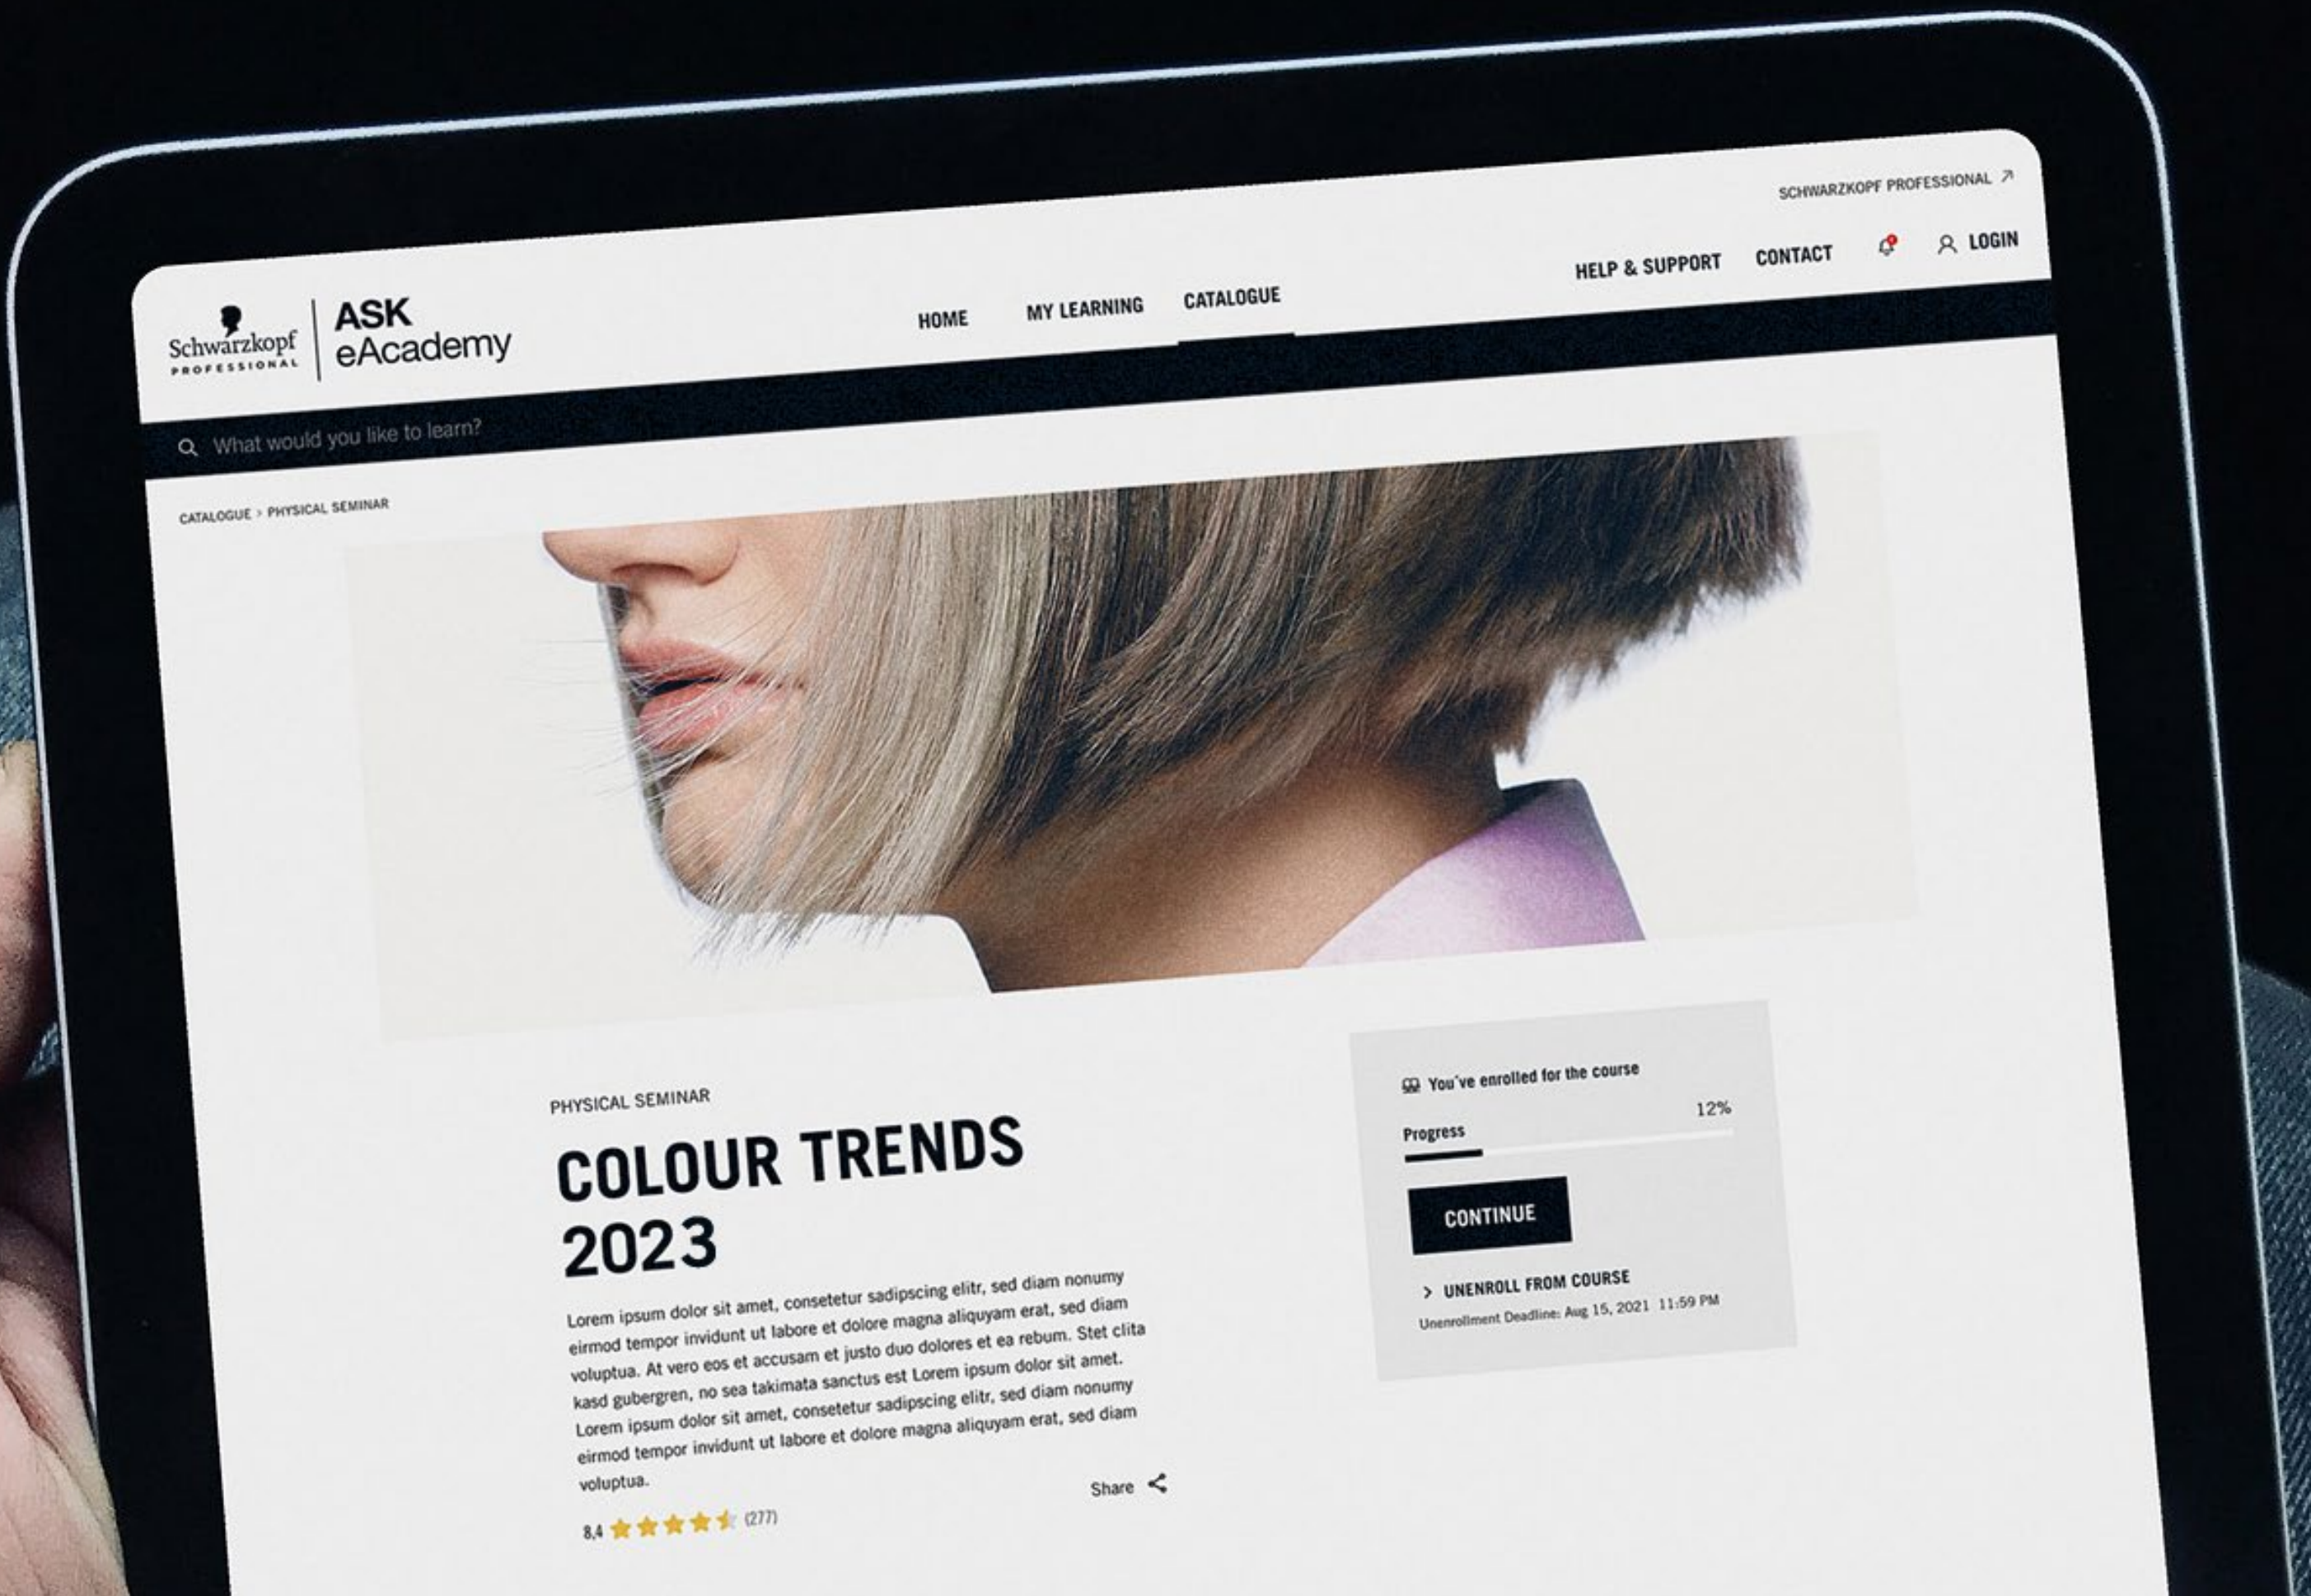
SCHWARZKOPF PROFESSIONAL ↗

Schwarzkopf PROFESSIONAL | ASK eAcademy

HOME MY LEARNING CATALOGUE HELP & SUPPORT CONTACT LOGIN

What would you like to learn?

CATALOGUE > PHYSICAL SEMINAR

PHYSICAL SEMINAR

COLOUR TRENDS 2023

Lorem ipsum dolor sit amet, consetetur sadipscing elitr, sed diam nonumy eirmod tempor invidunt ut labore et dolore magna aliquyam erat, sed diam voluptua. At vero eos et accusam et justo duo dolores et ea rebum. Stet clita kasd gubergren, no sea takimata sanctus est Lorem ipsum dolor sit amet. Lorem ipsum dolor sit amet, consetetur sadipscing elitr, sed diam nonumy eirmod tempor invidunt ut labore et dolore magna aliquyam erat, sed diam voluptua.

Share

8,4 (277)

You've enrolled for the course

Progress 12%

CONTINUE

> UNENROLL FROM COURSE

Unenrollment Deadline: Aug 15, 2021 11:59 PM